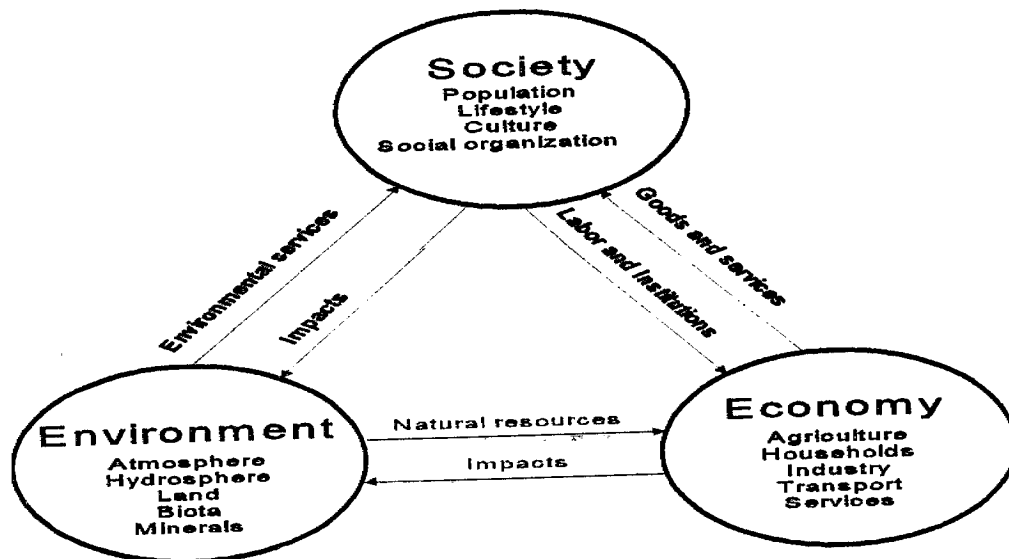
Society
Population
Lifestyle
Culture
Social organization

Environmental services

Impacts

Labor and institutions

Goods and services

Environment
Atmosphere
Hydrosphere
Land
Biota
Minerals

Natural resources

Impacts

Economy
Agriculture
Households
Industry
Transport
Services